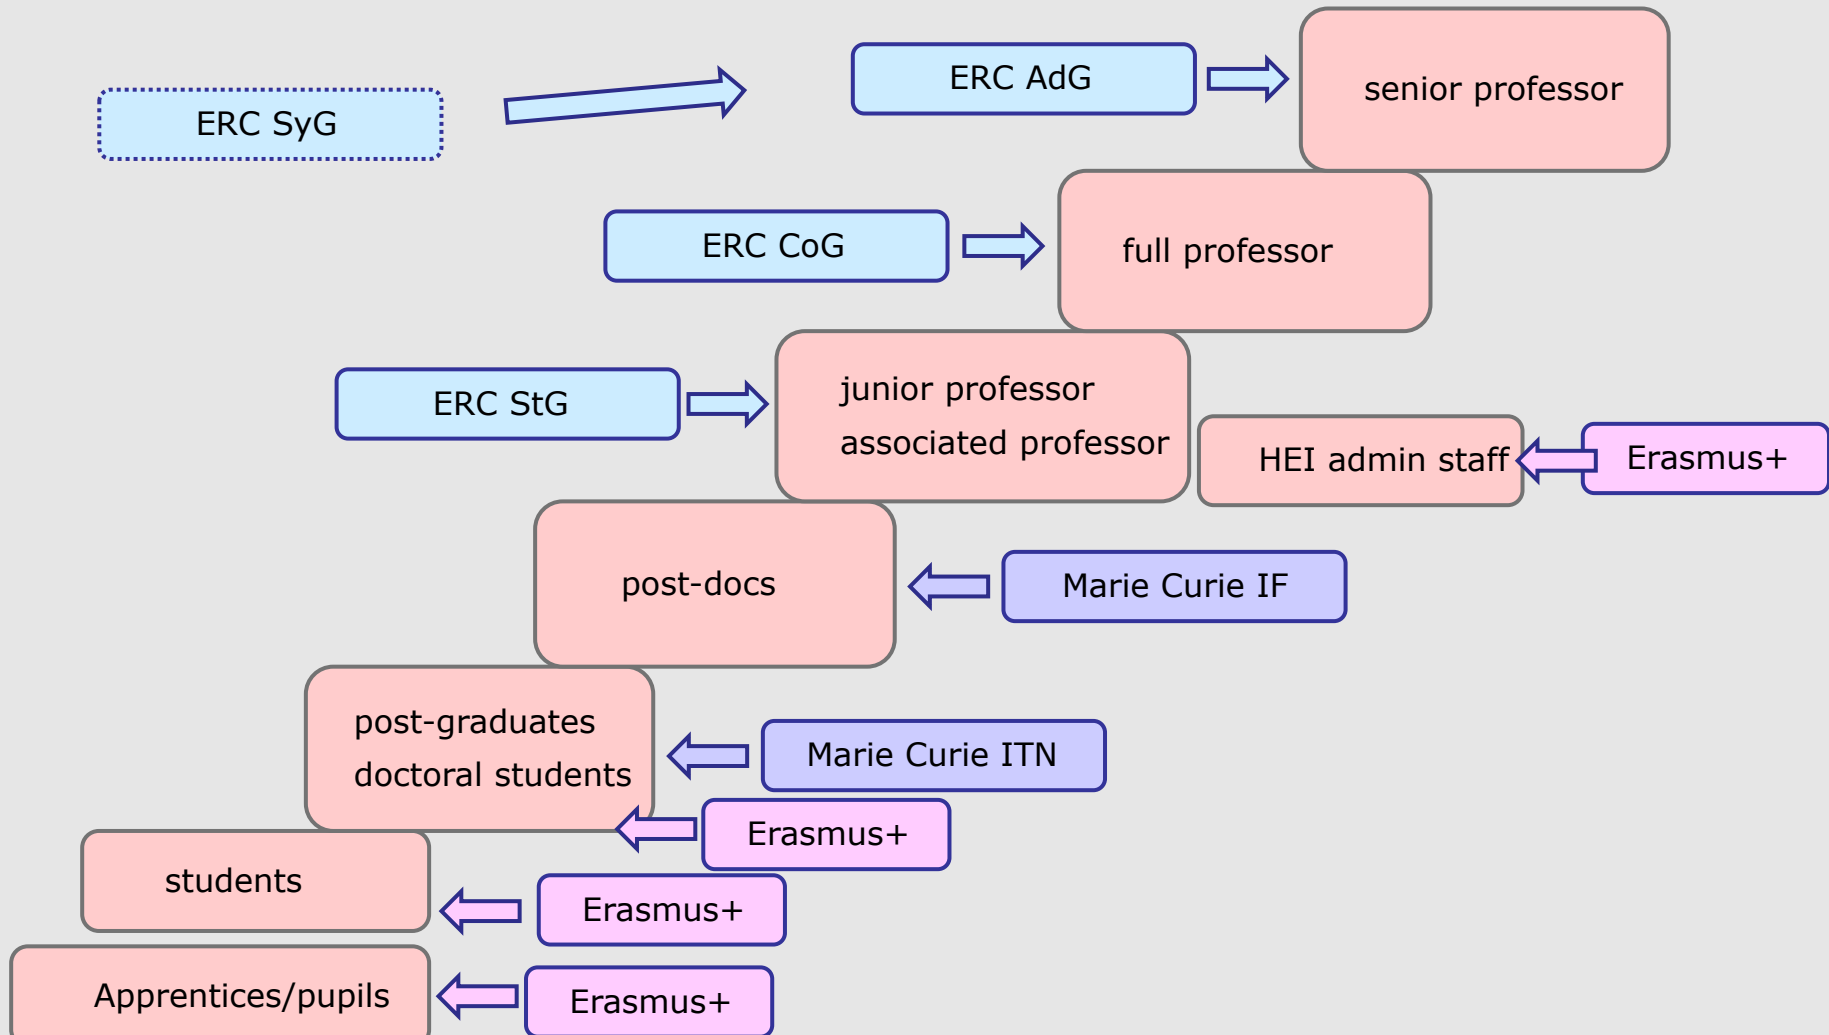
ERC SyG

ERC AdG

senior professor

ERC CoG

full professor

ERC StG

junior professor
associated professor

HEI admin staff

Erasmus+

post-docs

Marie Curie IF

post-graduates
doctoral students

Marie Curie ITN

Erasmus+

students

Erasmus+

Apprentices/pupils

Erasmus+